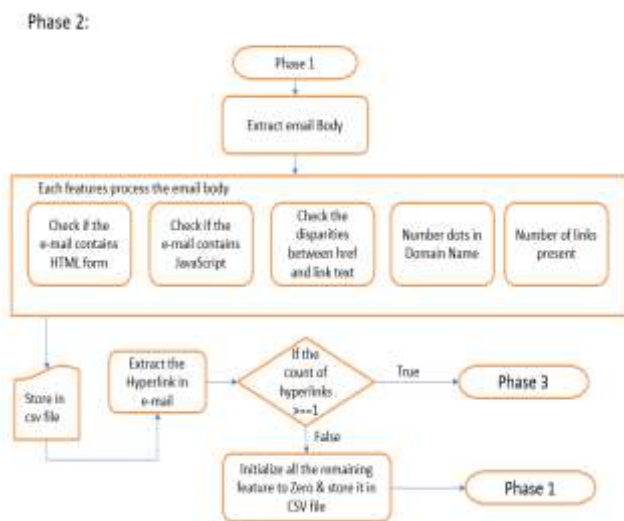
Phase 2:

Phase 1

Extract email Body

Each features process the email body

Check if the e-mail contains HTML form

Check if the e-mail contains JavaScript

Check the disparities between href and link text

Number dots in Domain Name

Number of links present

Store in csv file

Extract the Hyperlink in e-mail

If the count of hyperlinks >=1

True

Phase 3

False

Initialize all the remaining feature to Zero & store it in CSV file

Phase 1